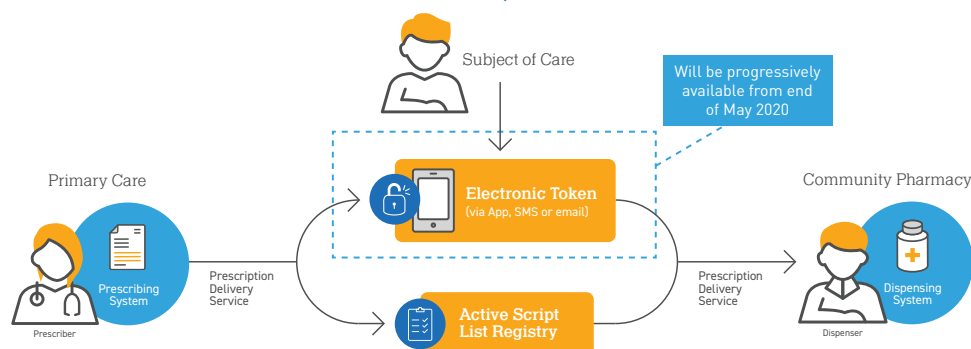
Subject of Care

Will be progressively available from end of May 2020

Primary Care

Prescribing System

Prescriber

Prescription Delivery Service

Electronic Token
(via App, SMS or email)

Active Script List Registry

Community Pharmacy

Prescription Delivery Service

Dispensing System

Dispenser